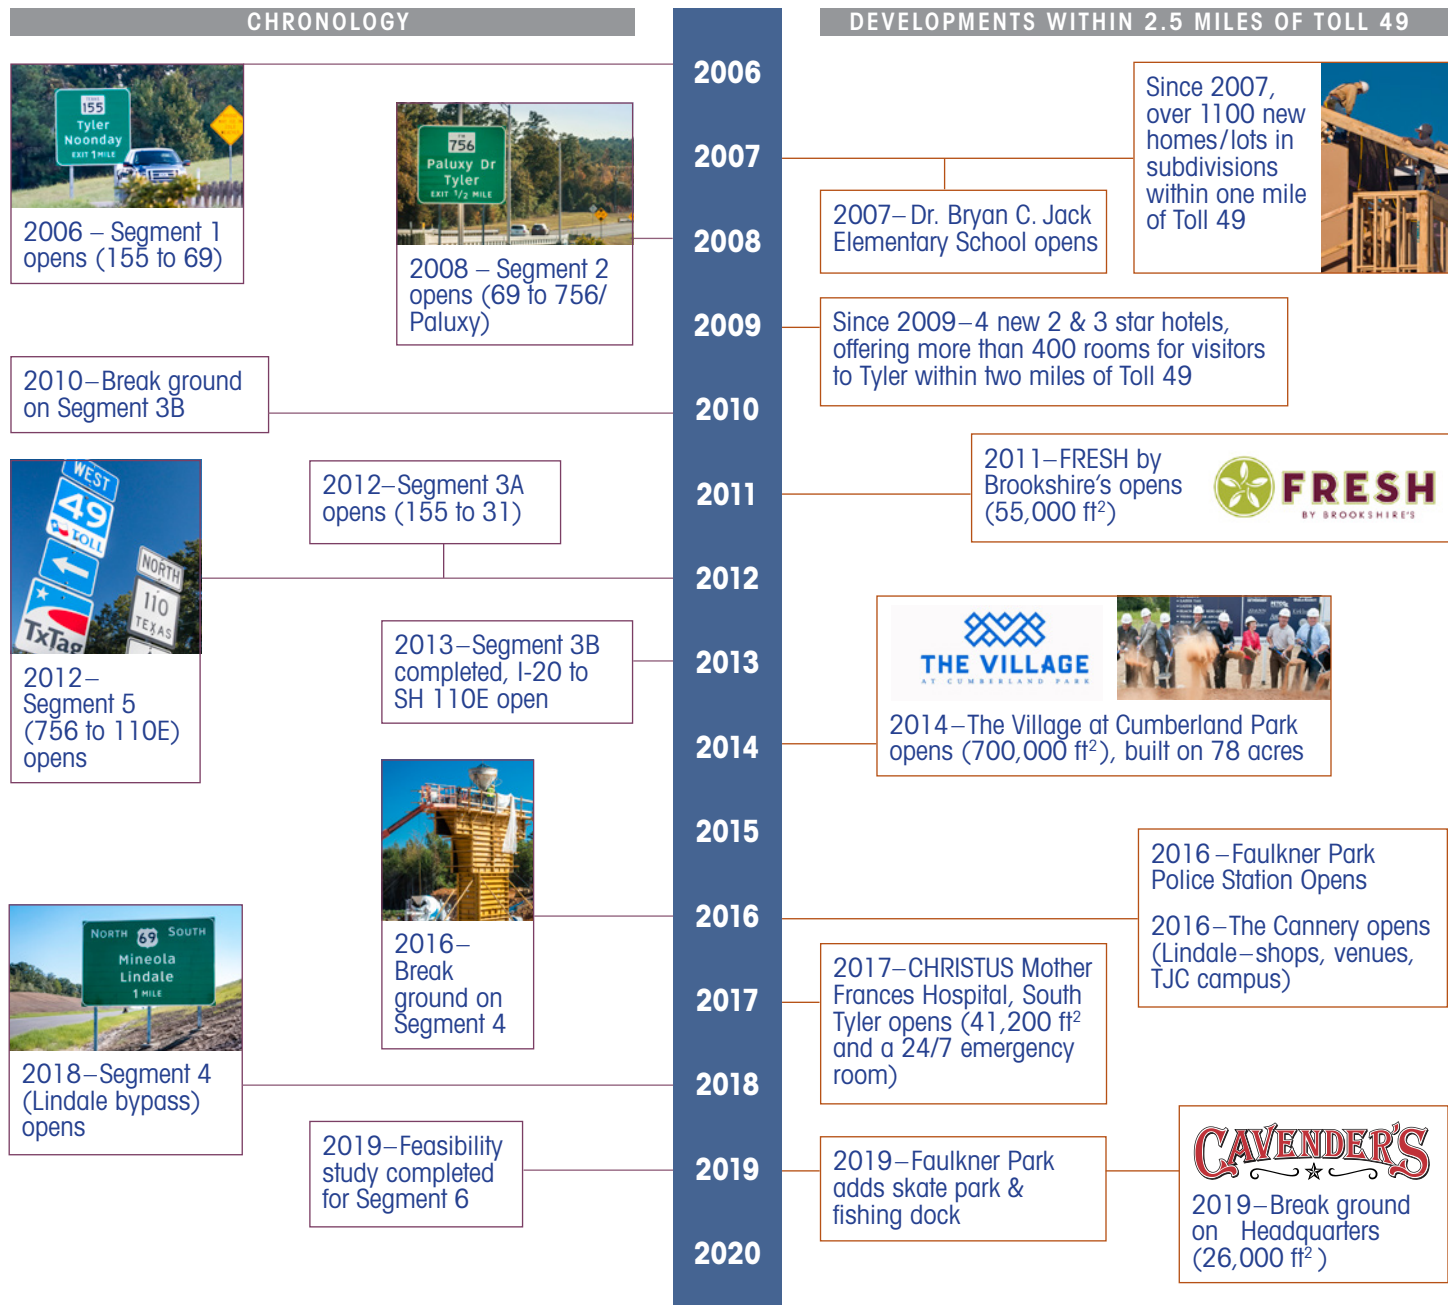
CHRONOLOGY

DEVELOPMENTS WITHIN 2.5 MILES OF TOLL 49

2006

2007

2008

2009

2010

2011

2012

2013

2014

2015

2016

2017

2018

2019

2020

155
Tyler
Noonday
EXIT 1 MILE

2006 – Segment 1 opens (155 to 69)

756
Paluxy Dr
Tyler
EXIT 1/2 MILE

2008 – Segment 2 opens (69 to 756/ Paluxy)

2010–Break ground on Segment 3B

WEST
49
TOLL
NORTH
110
TEXAS
TxTag

2012–Segment 3A opens (155 to 31)

2012– Segment 5 (756 to 110E) opens

2013–Segment 3B completed, I-20 to SH 110E open

2016– Break ground on Segment 4

NORTH 69 SOUTH
Mineola
Lindale
1 MILE

2018–Segment 4 (Lindale bypass) opens

2019–Feasibility study completed for Segment 6

Since 2007, over 1100 new homes/lots in subdivisions within one mile of Toll 49

2007– Dr. Bryan C. Jack Elementary School opens

Since 2009–4 new 2 & 3 star hotels, offering more than 400 rooms for visitors to Tyler within two miles of Toll 49

2011–FRESH by Brookshire's opens (55,000 ft$^2$)

FRESH
BY BROOKSHIRE'S

THE VILLAGE
AT CUMBERLAND PARK

2014–The Village at Cumberland Park opens (700,000 ft$^2$), built on 78 acres

2016–Faulkner Park Police Station Opens

2016–The Cannery opens (Lindale–shops, venues, TJC campus)

2017–CHRISTUS Mother Frances Hospital, South Tyler opens (41,200 ft$^2$ and a 24/7 emergency room)

2019–Faulkner Park adds skate park & fishing dock

CAVENDER'S

2019–Break ground on Headquarters (26,000 ft$^2$ )